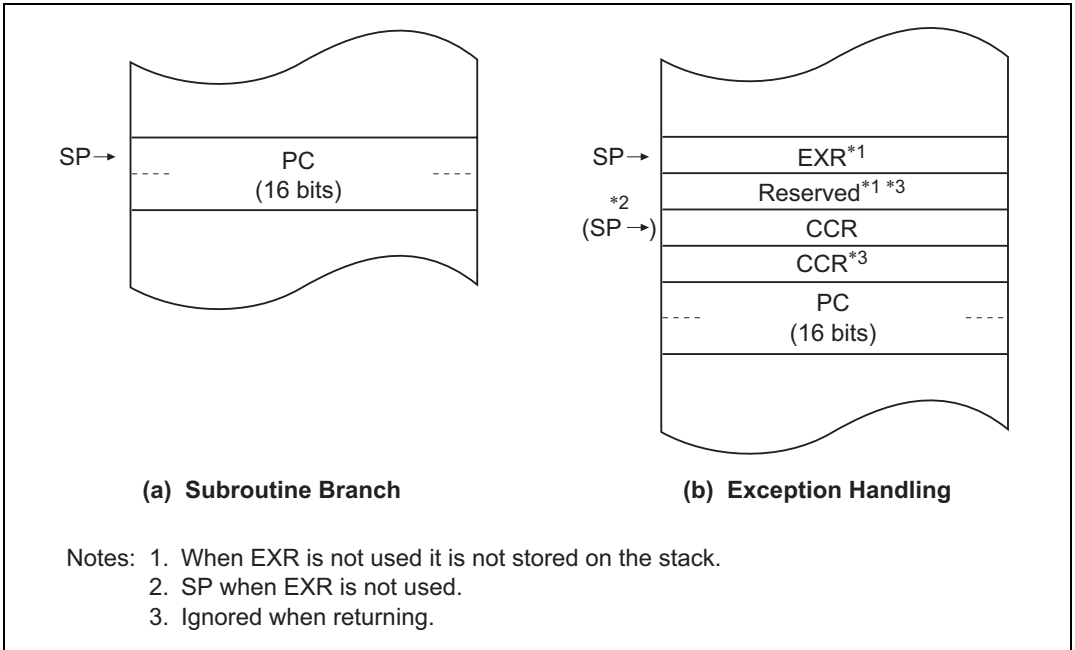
SP →

PC
(16 bits)

(a) Subroutine Branch

SP →

EXR$^{*1}$

Reserved$^{*1 *3}$

$^{*2}$
(SP →)

CCR

CCR$^{*3}$

PC
(16 bits)

(b) Exception Handling

Notes: 1. When EXR is not used it is not stored on the stack.
2. SP when EXR is not used.
3. Ignored when returning.